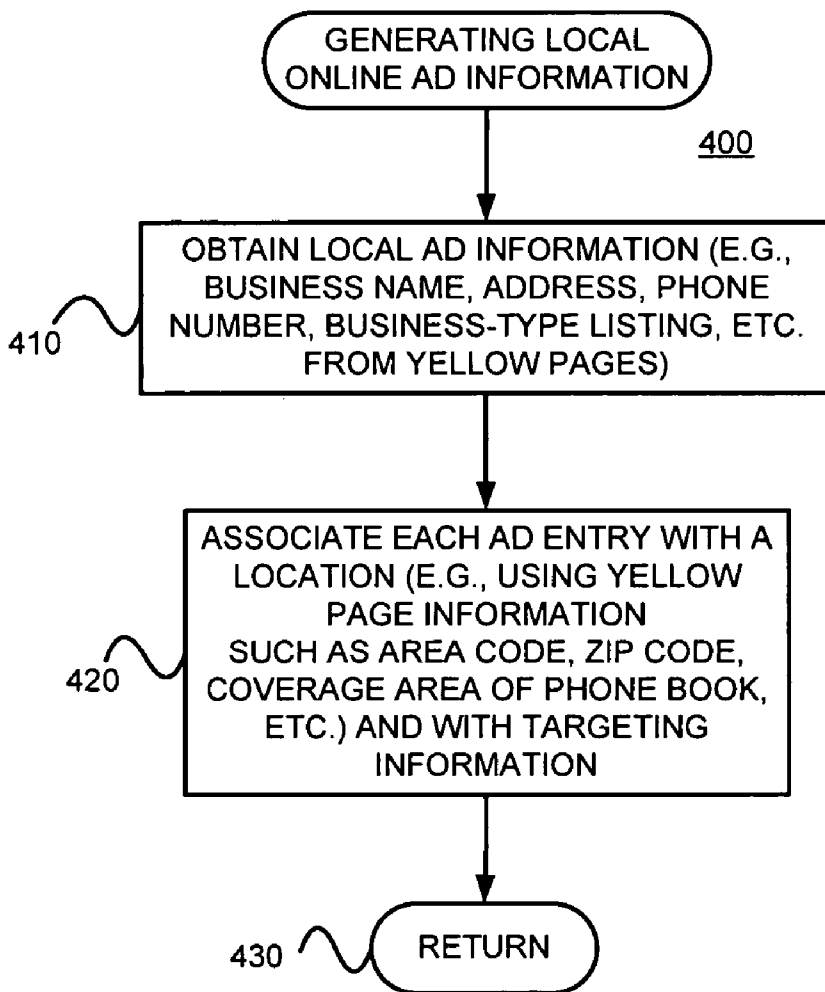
GENERATING LOCAL ONLINE AD INFORMATION

400

410

OBTAIN LOCAL AD INFORMATION (E.G., BUSINESS NAME, ADDRESS, PHONE NUMBER, BUSINESS-TYPE LISTING, ETC. FROM YELLOW PAGES)

420

ASSOCIATE EACH AD ENTRY WITH A LOCATION (E.G., USING YELLOW PAGE INFORMATION
SUCH AS AREA CODE, ZIP CODE, COVERAGE AREA OF PHONE BOOK, ETC.) AND WITH TARGETING INFORMATION

430

RETURN